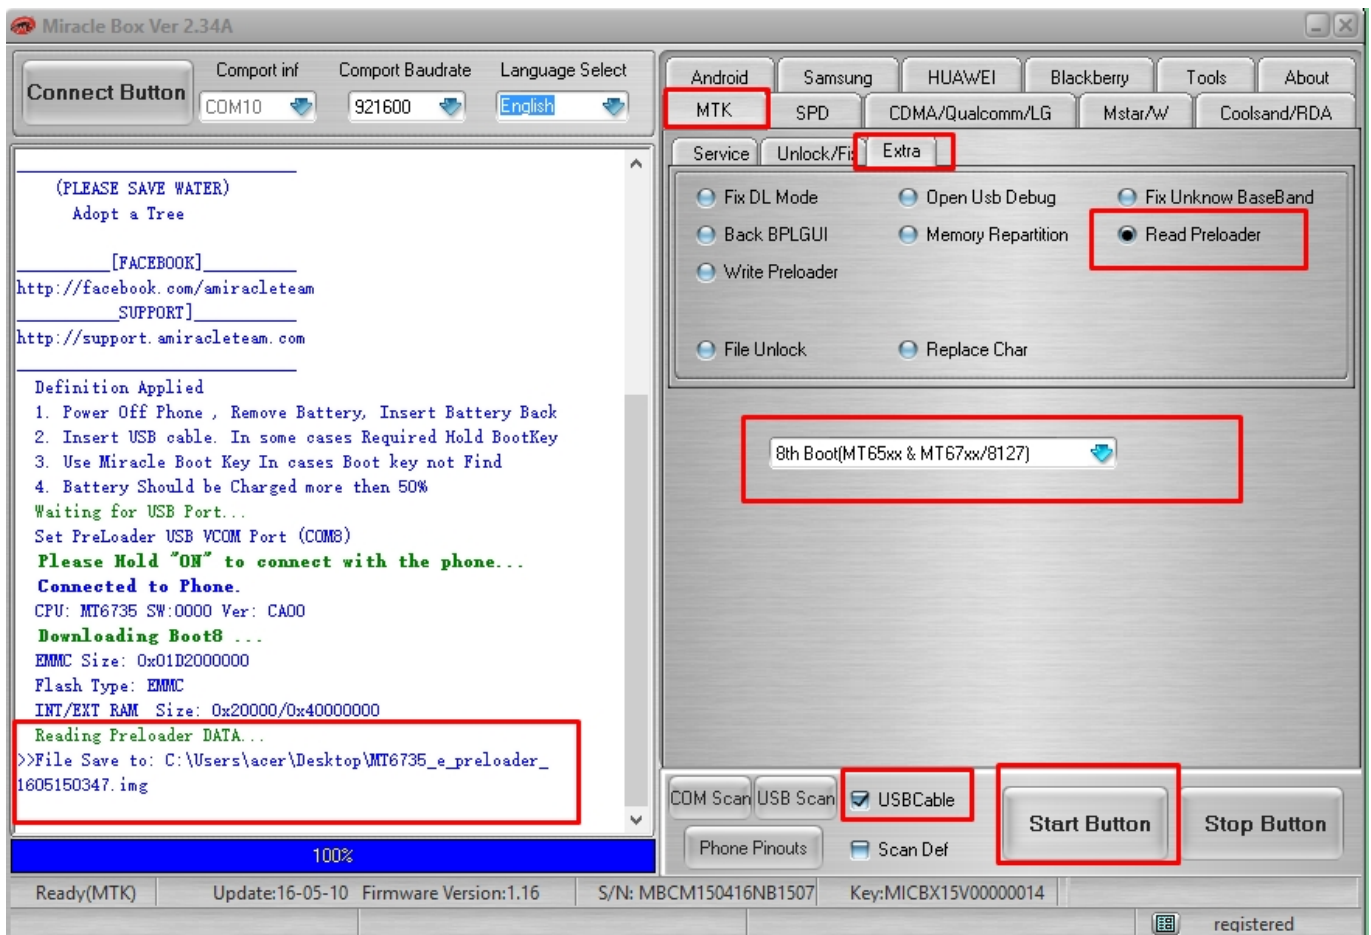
Miracle Box Ver 2.34A

Connect Button
Comport inf
COM10
Comport Baudrate
921600
Language Select
English

Android
Samsung
HUAWEI
Blackberry
Tools
About
MTK
SPD
CDMA/Qualcomm/LG
Mstar/W
Coolsand/RDA

Service
Unlock/Fi
Extra

Fix DL Mode
Open Usb Debug
Fix Unknow BaseBand
Back BPLGUI
Memory Repartition
Read Preloader
Write Preloader
File Unlock
Replace Char

8th Boot(MT65xx & MT67xx/8127)

(PLEASE SAVE WATER)
Adopt a Tree

[FACEBOOK]
http://facebook.com/amiracleteam
SUPPORT]
http://support.amiracleteam.com

Definition Applied
1. Power Off Phone , Remove Battery, Insert Battery Back
2. Insert USB cable. In some cases Required Hold BootKey
3. Use Miracle Boot Key In cases Boot key not Find
4. Battery Should be Charged more then 50%
Waiting for USB Port...
Set PreLoader USB VCOM Port (COM8)
Please Hold "ON" to connect with the phone...
Connected to Phone.
CPU: MT6735 SW:0000 Ver: CA00
Downloading Boot8 ...
EMMC Size: 0x01D2000000
Flash Type: EMMC
INT/EXT RAM Size: 0x20000/0x40000000
Reading Preloader DATA...
>>File Save to: C:\Users\acer\Desktop\MT6735_e_preloader_1605150347.img

100%

COM Scan
USB Scan
USBCable
Phone Pinouts
Scan Def
Start Button
Stop Button

Ready(MTK)
Update:16-05-10
Firmware Version:1.16
S/N: MBCM150416NB1507
Key:MICBX15V00000014
registered